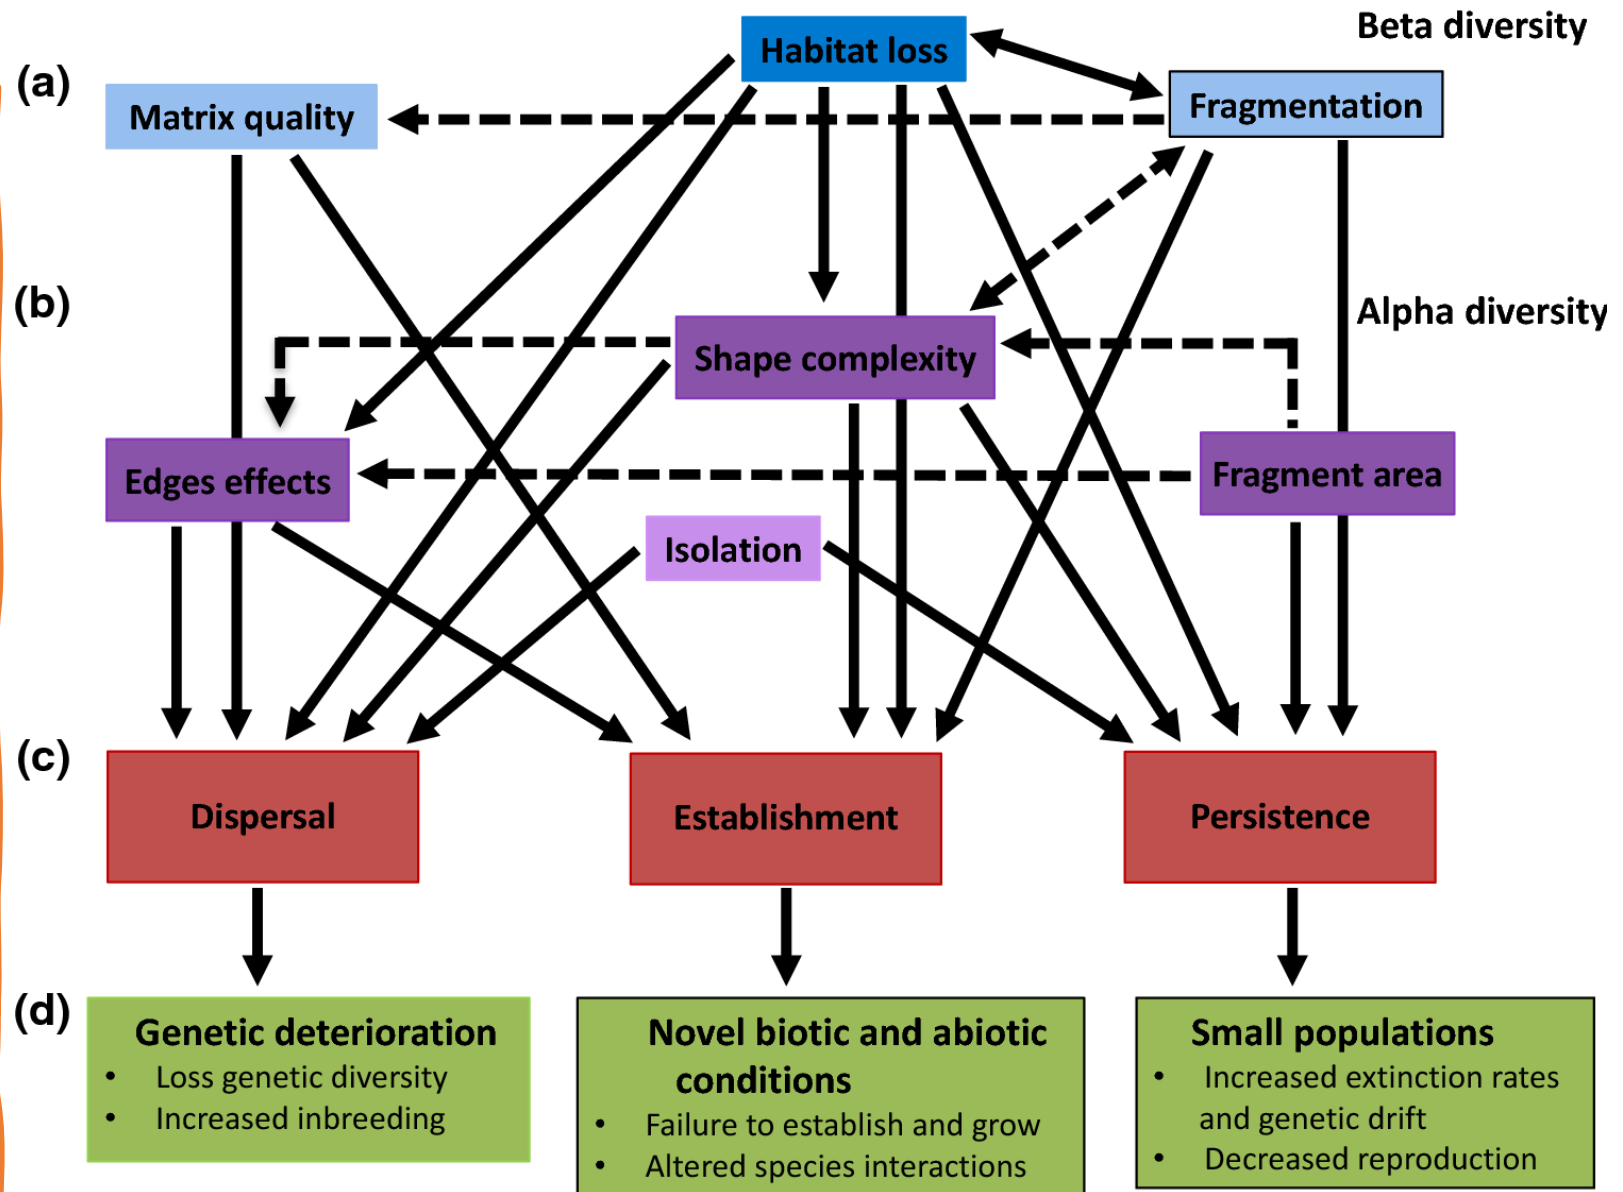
Beta diversity

(a)

Habitat loss

Matrix quality

Fragmentation

(b)

Alpha diversity

Shape complexity

Edges effects

Fragment area

Isolation

(c)

Dispersal

Establishment

Persistence

(d)

Genetic deterioration
• Loss genetic diversity
• Increased inbreeding

Novel biotic and abiotic conditions
• Failure to establish and grow
• Altered species interactions

Small populations
• Increased extinction rates and genetic drift
• Decreased reproduction